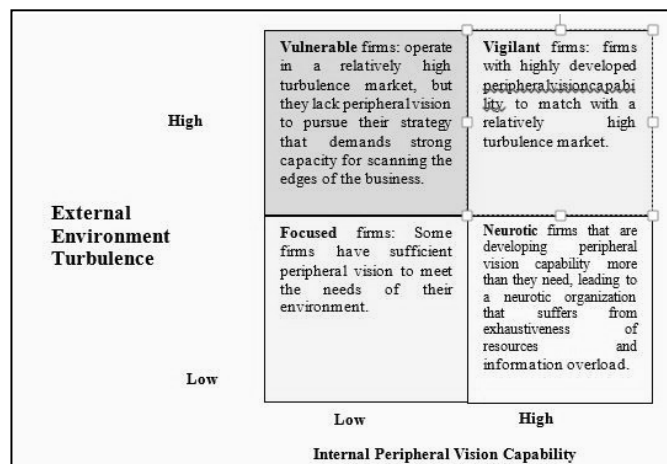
High

External Environment Turbulence

Low

**Vulnerable** firms: operate in a relatively high turbulence market, but they lack peripheral vision to pursue their strategy that demands strong capacity for scanning the edges of the business.

**Vigilant** firms: firms with highly developed peripheralvisioncapability, to match with a relatively high turbulence market.

**Focused** firms: Some firms have sufficient peripheral vision to meet the needs of their environment.

**Neurotic** firms that are developing peripheral vision capability more than they need, leading to a neurotic organization that suffers from exhaustiveness of resources and information overload.

Low

High

Internal Peripheral Vision Capability